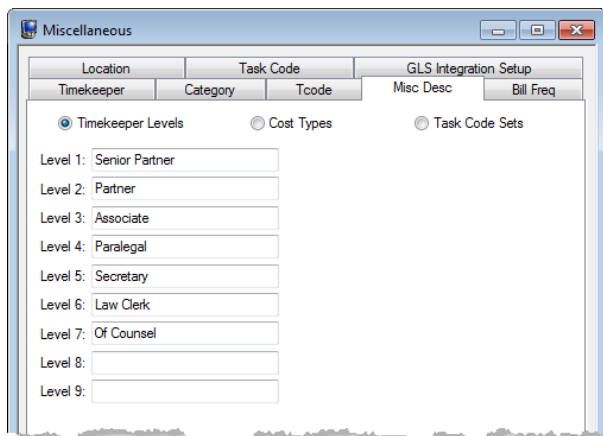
Miscellaneous

Location
Task Code
GLS Integration Setup
Timekeeper
Category
Tcode
Misc Desc
Bill Freq

Timekeeper Levels
Cost Types
Task Code Sets

Level 1: Senior Partner
Level 2: Partner
Level 3: Associate
Level 4: Paralegal
Level 5: Secretary
Level 6: Law Clerk
Level 7: Of Counsel
Level 8:
Level 9: